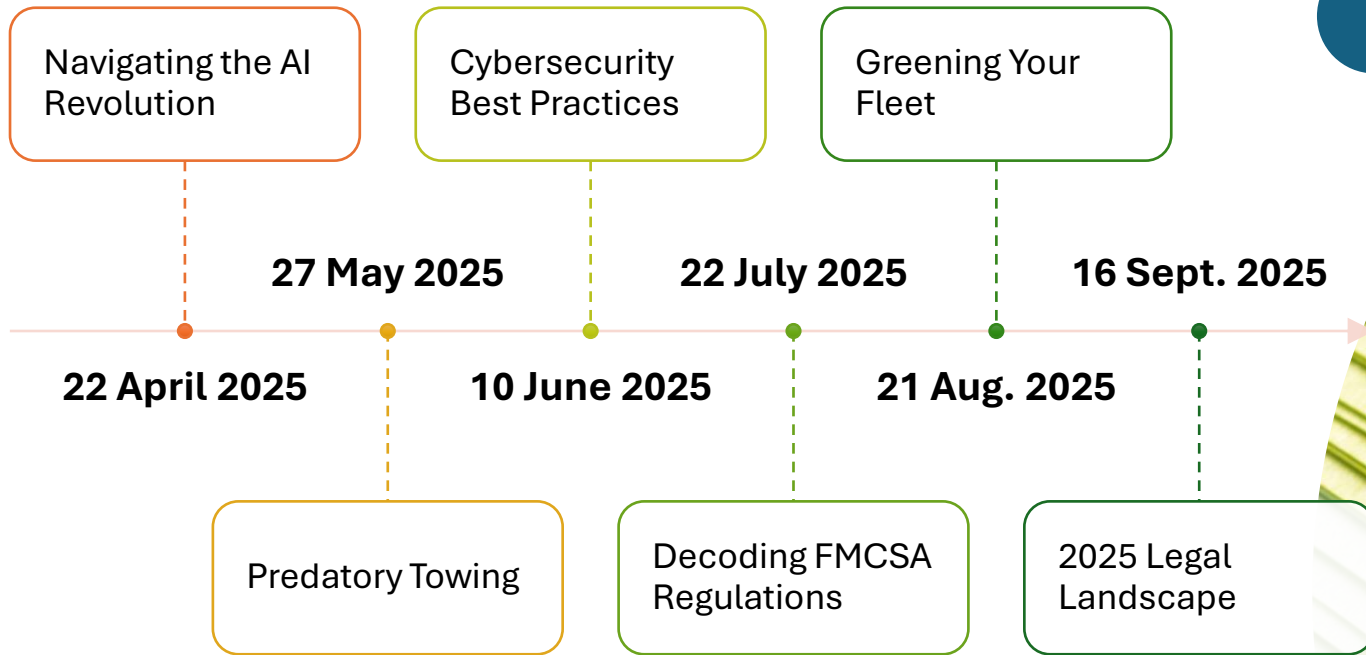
Navigating the AI Revolution

Cybersecurity Best Practices

Greening Your Fleet

27 May 2025

22 July 2025

16 Sept. 2025

22 April 2025

10 June 2025

21 Aug. 2025

Predatory Towing

Decoding FMCSA Regulations

2025 Legal Landscape